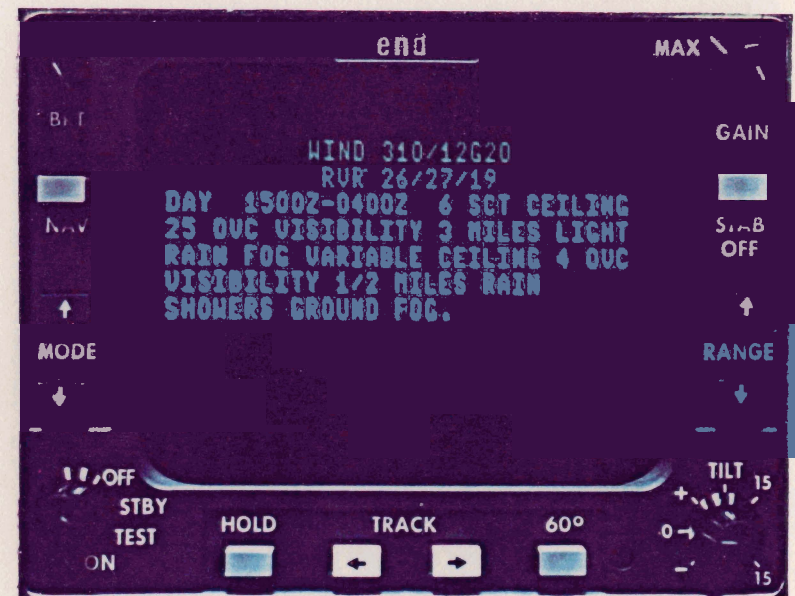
end

MAX

BIT

NAV

GAIN

STAB OFF

WIND 310/12G20
RVR 26/27/19
DAY 1500Z-0400Z 6 SCT CEILING 25 OVC VISIBILITY 3 MILES LIGHT RAIN FOG VARIABLE CEILING 4 OVC VISIBILITY 1/2 MILES RAIN SHOWERS GROUND FOG.

MODE

RANGE

OFF
STBY
TEST
ON

HOLD

TRACK

60°

TILT
15
+
0
-
15